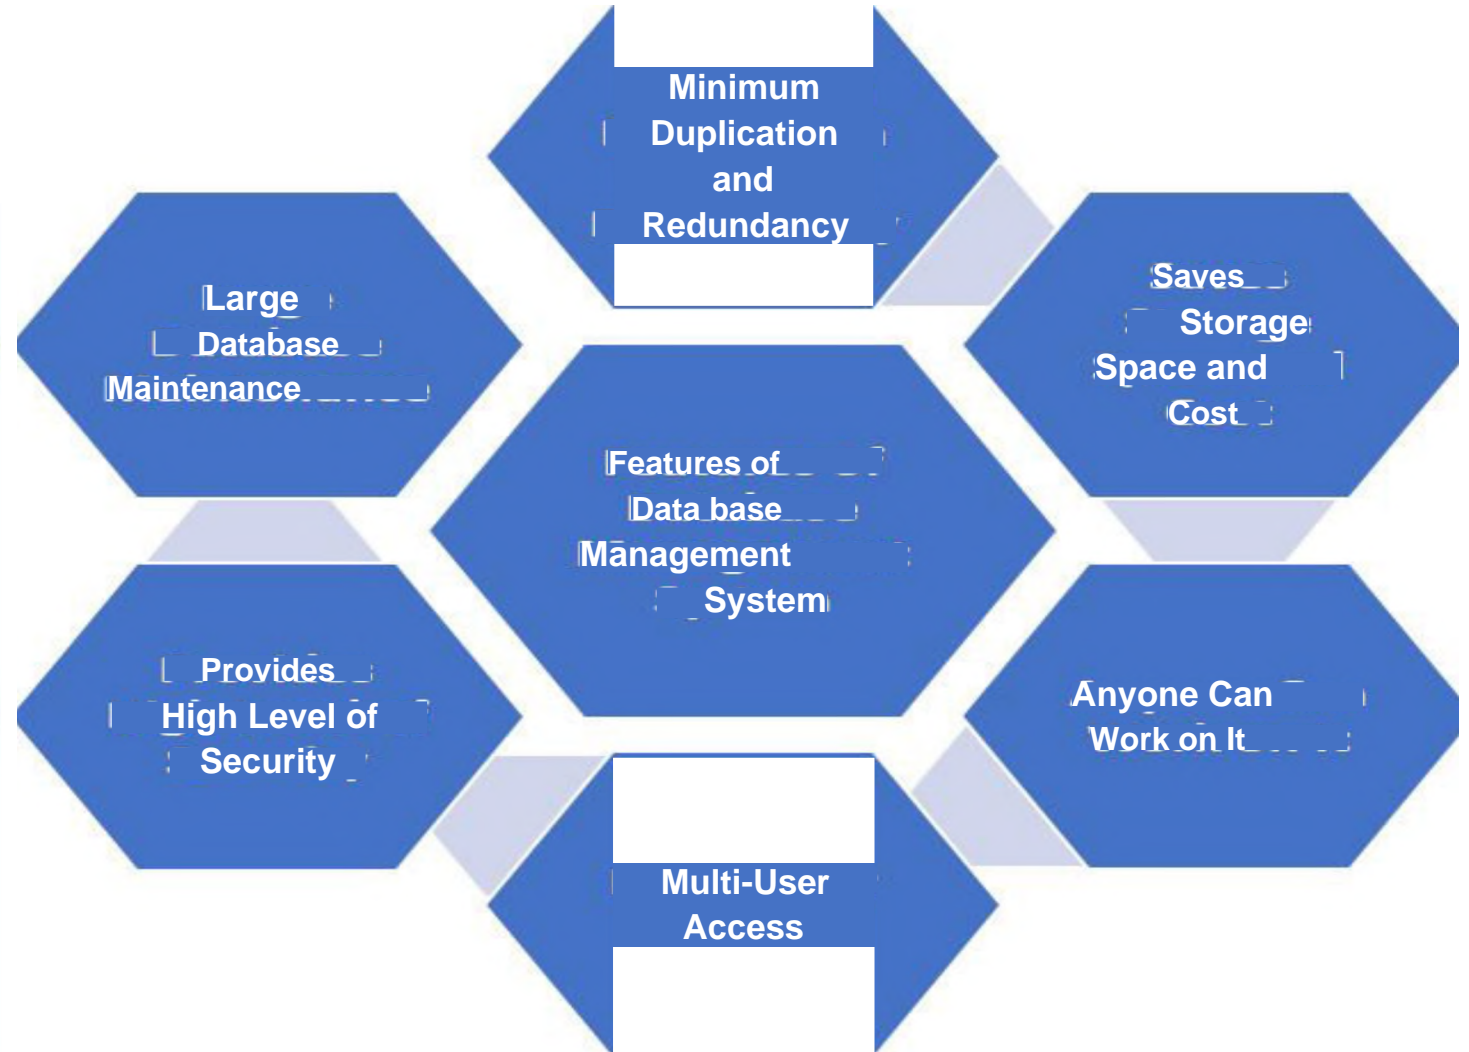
Minimum Duplication and Redundancy

Large Database Maintenance

Saves Storage Space and Cost

Features of Data base Management System

Provides High Level of Security

Anyone Can Work on It

Multi-User Access